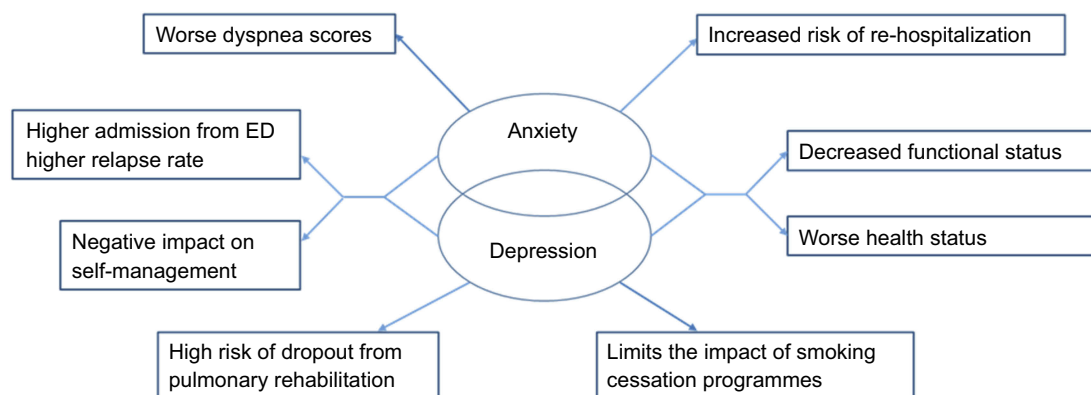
Worse dyspnea scores

Increased risk of re-hospitalization

Higher admission from ED higher relapse rate

Anxiety

Decreased functional status

Negative impact on self-management

Depression

Worse health status

High risk of dropout from pulmonary rehabilitation

Limits the impact of smoking cessation programmes